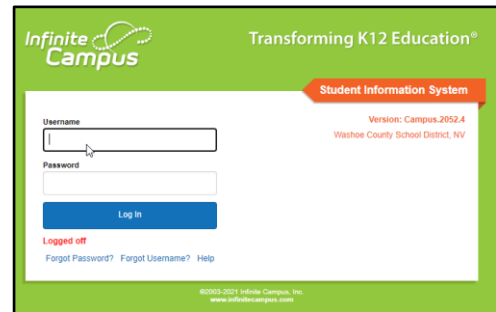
Infinite Campus

Transforming K12 Education®

Student Information System

Username

Password

Log In

Logged off

Forgot Password? Forgot Username? Help

Version: Campus.2052.4

Washoe County School District, NV

©2003-2021 Infinite Campus, Inc.
www.infinitecampus.com